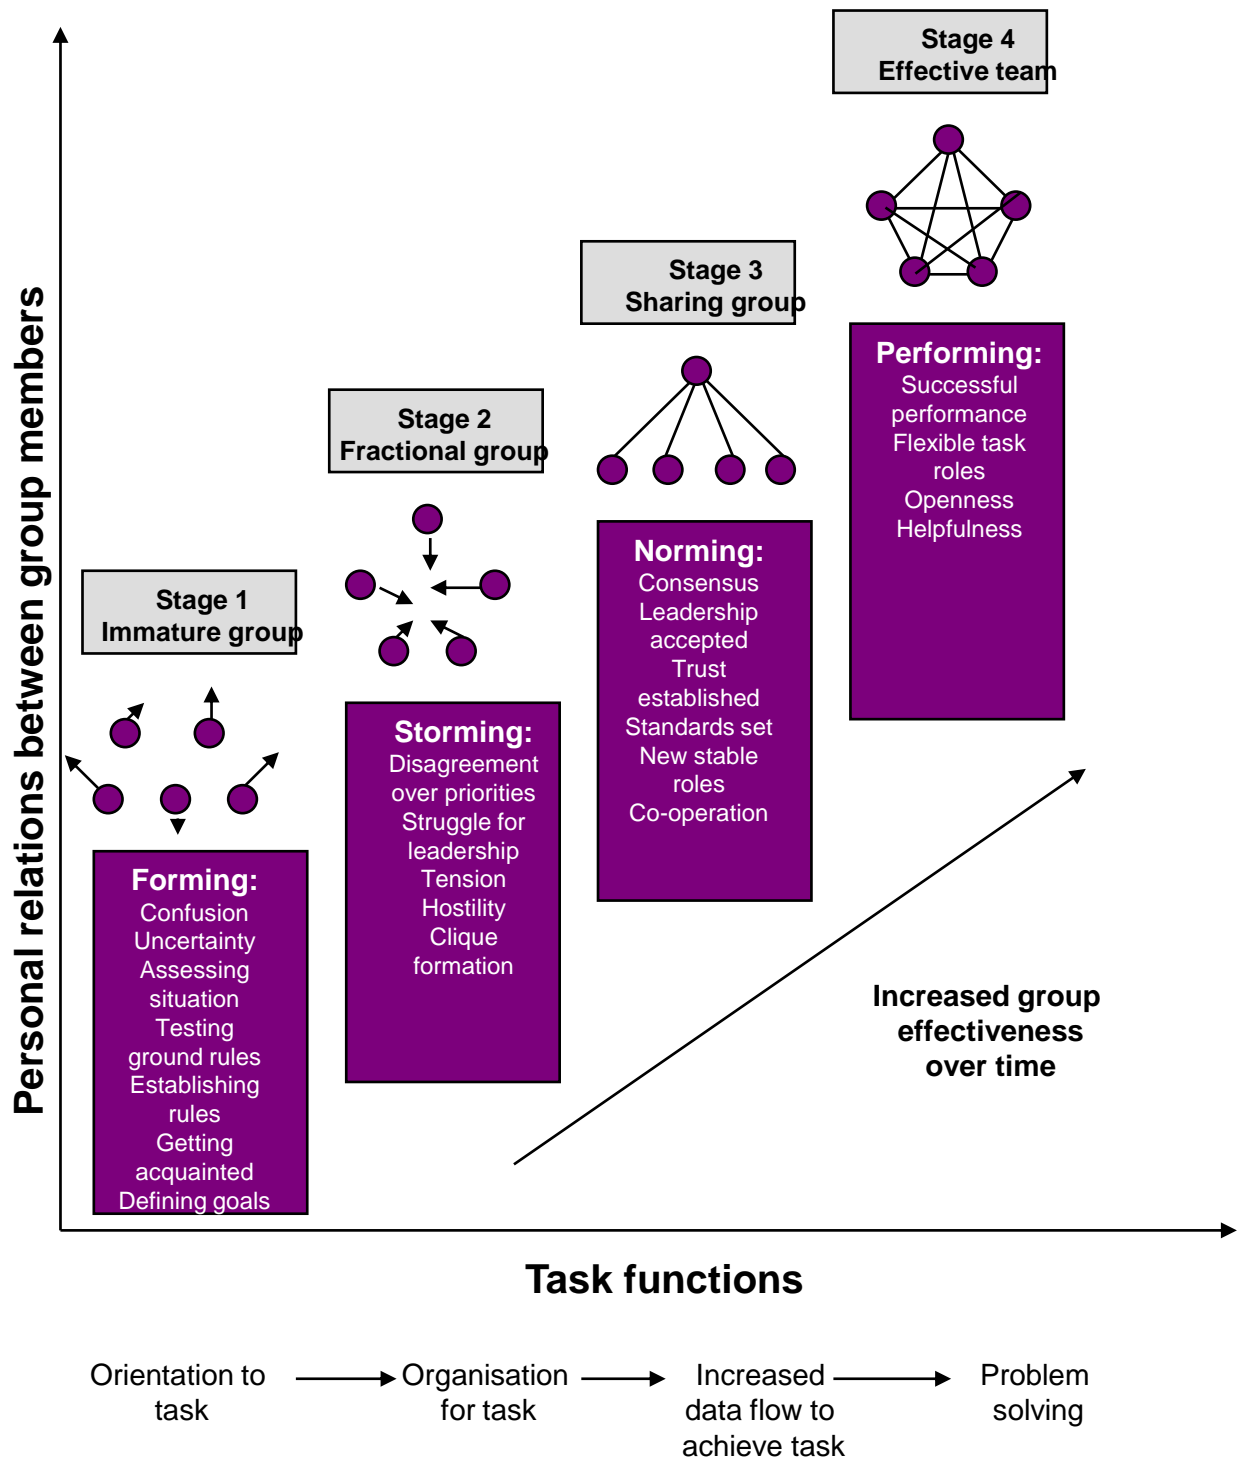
Personal relations between group members

Stage 4
Effective team

Stage 3
Sharing group

Stage 2
Fractional group

Stage 1
Immature group

Performing:
Successful performance
Flexible task roles
Openness
Helpfulness

Norming:
Consensus
Leadership accepted
Trust established
Standards set
New stable roles
Co-operation

Storming:
Disagreement over priorities
Struggle for leadership
Tension
Hostility
Clique formation

Forming:
Confusion
Uncertainty
Assessing situation
Testing ground rules
Establishing rules
Getting acquainted
Defining goals

Increased group effectiveness over time

Task functions

Orientation to task → Organisation for task → Increased data flow to achieve task → Problem solving